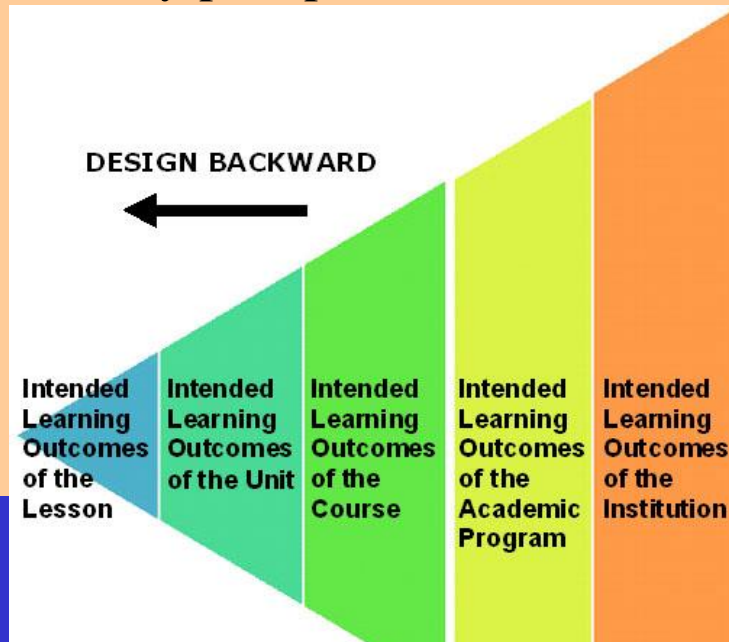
DESIGN BACKWARD

Intended Learning Outcomes of the Lesson

Intended Learning Outcomes of the Unit

Intended Learning Outcomes of the Course

Intended Learning Outcomes of the Academic Program

Intended Learning Outcomes of the Institution